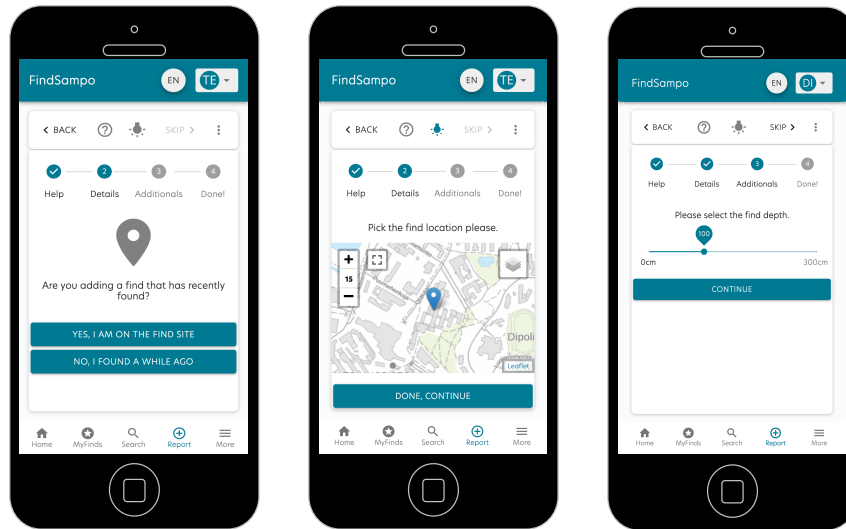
FindSampo EN TE

‹ BACK ? SKIP › ⋮

Help 2 Details 3 Additionals 4 Done!

Are you adding a find that has recently found?

YES, I AM ON THE FIND SITE

NO, I FOUND A WHILE AGO

Home MyFinds Search Report More

FindSampo EN TE

‹ BACK ? SKIP › ⋮

Help 2 Details 3 Additionals 4 Done!

Pick the find location please.

+ 15 −

Dipoli

Leaflet

DONE, CONTINUE

Home MyFinds Search Report More

FindSampo EN DI

‹ BACK ? SKIP › ⋮

Help Details 3 Additionals 4 Done!

Please select the find depth.

100

0cm 300cm

CONTINUE

Home MyFinds Search Report More